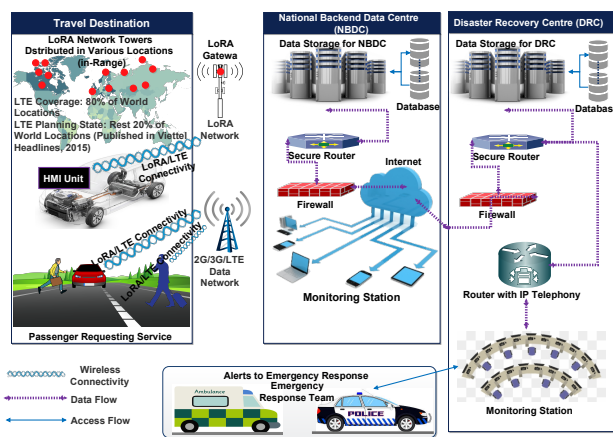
Travel Destination

LoRA Network Towers Dstributed in Various Locations (in-Range)

LTE Coverage: 80% of World Locations

LTE Planning State: Rest 20% of World Locations (Published in Viettel Headlines, 2015)

HMI Unit

LoRA/LTE Connectivity

LoRA/LTE Connectivity

LoRA/LTE Connectivity

Passenger Requesting Service

LoRA Gatewa

LoRA Network

2G/3G/LTE Data Network

National Backend Data Centre (NBDC)

Data Storage for NBDC

Database

Secure Router

Internet

Firewall

Monitoring Station

Disaster Recovery Centre (DRC)

Data Storage for DRC

Databas

Secure Router

Firewall

Router with IP Telephony

Monitoring Station

Wireless Connectivity

Data Flow

Access Flow

Alerts to Emergency Response

Emergency Response Team

Ambulance

POLICE